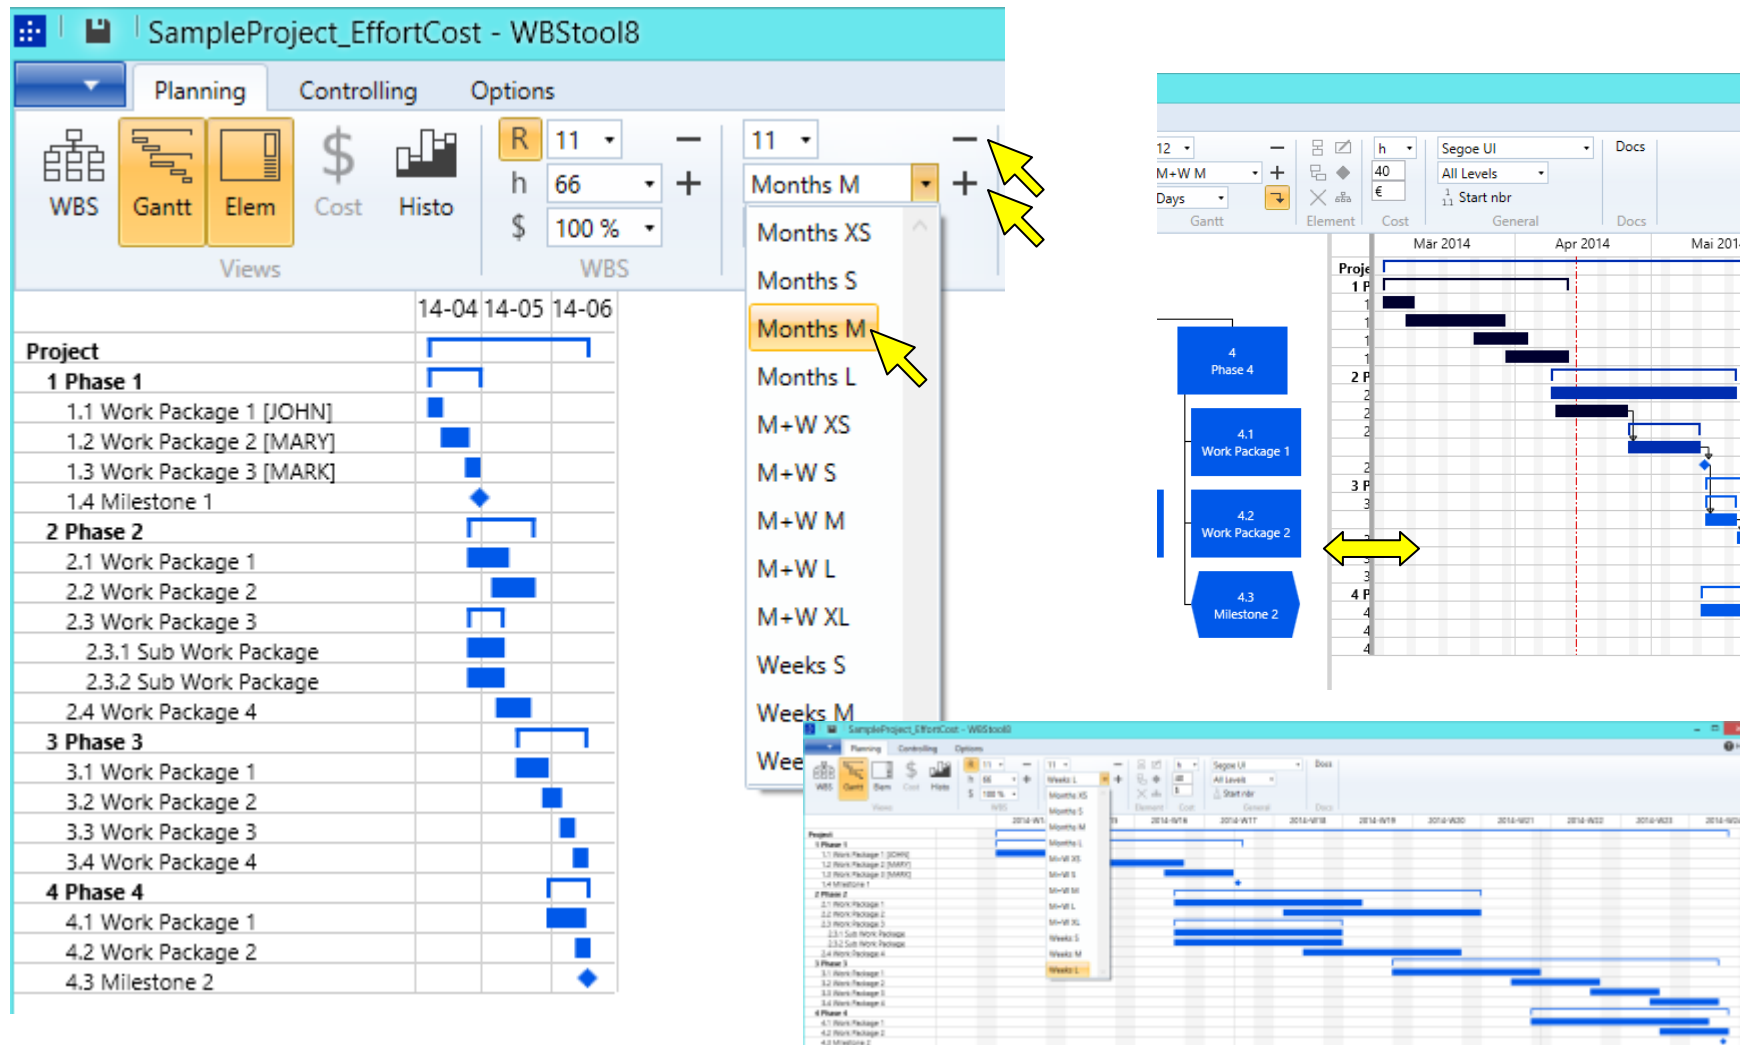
SampleProject_EffortCost - WBStool8

Planning Controlling Options

WBS Gantt Elem Cost Histo

Views

R 11
h 66
$ 100 %

WBS

11
Months M

Months XS
Months S
Months M
Months L
M+W XS
M+W S
M+W M
M+W L
M+W XL
Weeks S
Weeks M
Wee

14-04 14-05 14-06

Project
1 Phase 1
1.1 Work Package 1 [JOHN]
1.2 Work Package 2 [MARY]
1.3 Work Package 3 [MARK]
1.4 Milestone 1
2 Phase 2
2.1 Work Package 1
2.2 Work Package 2
2.3 Work Package 3
2.3.1 Sub Work Package
2.3.2 Sub Work Package
2.4 Work Package 4
3 Phase 3
3.1 Work Package 1
3.2 Work Package 2
3.3 Work Package 3
3.4 Work Package 4
4 Phase 4
4.1 Work Package 1
4.2 Work Package 2
4.3 Milestone 2

12
M+W M
Days
Gantt
Element
h
40
€
Cost
Segoe UI
All Levels
Start nbr
General
Docs
Docs

Mär 2014 Apr 2014 Mai 201

Proje
1 P
2 P
3 P
4 P

4
Phase 4

4.1
Work Package 1

4.2
Work Package 2

4.3
Milestone 2

SampleProject_EffortCost - WBStool8
Planning Controlling Options
WBS Gantt Elem Cost Histo
Views
WBS
Weeks L
Months XS
Months S
Months M
Months L
M+W XS
M+W S
M+W M
M+W L
M+W XL
Weeks S
Weeks M
Weeks L
Segoe UI
All Levels
Start nbr
General
Docs
Element
Cost
2014-W1 2014-W16 2014-W17 2014-W18 2014-W19 2014-W20 2014-W21 2014-W22 2014-W23 2014-W2
Project
1 Phase 1
1.1 Work Package 1 [JOHN]
1.2 Work Package 2 [MARY]
1.3 Work Package 3 [MARK]
1.4 Milestone 1
2 Phase 2
2.1 Work Package 1
2.2 Work Package 2
2.3 Work Package 3
2.3.1 Sub Work Package
2.3.2 Sub Work Package
2.4 Work Package 4
3 Phase 3
3.1 Work Package 1
3.2 Work Package 2
3.3 Work Package 3
3.4 Work Package 4
4 Phase 4
4.1 Work Package 1
4.2 Work Package 2
4.3 Milestone 2